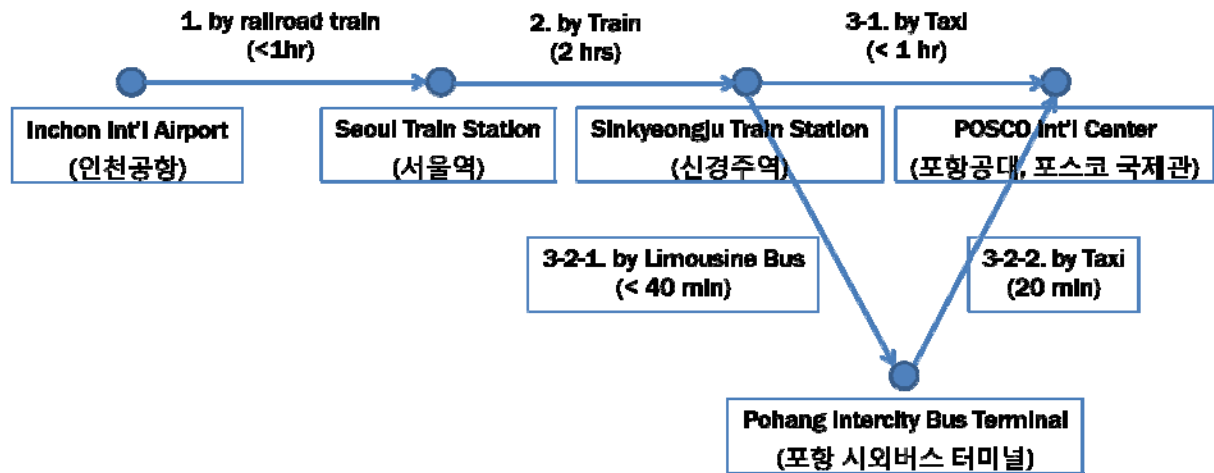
1. by railroad train
(<1hr)

2. by Train
(2 hrs)

3-1. by Taxi
(< 1 hr)

Inchon Int'l Airport
(인천공항)

Seoul Train Station
(서울역)

Sinkyeongju Train Station
(신경주역)

POSCO Int'l Center
(포항공대, 포스코 국제관)

3-2-1. by Limousine Bus
(< 40 min)

3-2-2. by Taxi
(20 min)

Pohang Intercity Bus Terminal
(포항 시외버스 터미널)